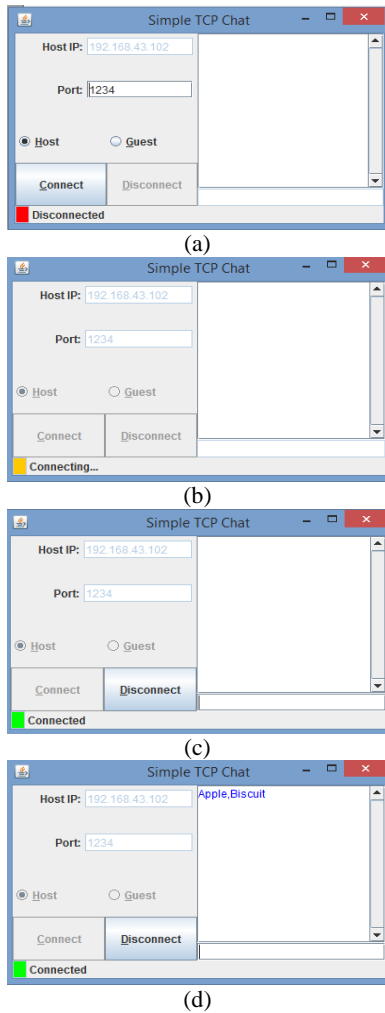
Simple TCP Chat

Host IP: 192.168.43.102

Port: 1234

Host Guest

Connect Disconnect

Disconnected

(a)

Simple TCP Chat

Host IP: 192.168.43.102

Port: 1234

Host Guest

Connect Disconnect

Connecting...

(b)

Simple TCP Chat

Host IP: 192.168.43.102

Port: 1234

Host Guest

Connect Disconnect

Connected

(c)

Simple TCP Chat

Host IP: 192.168.43.102

Port: 1234

Apple,Biscuit

Host Guest

Connect Disconnect

Connected

(d)